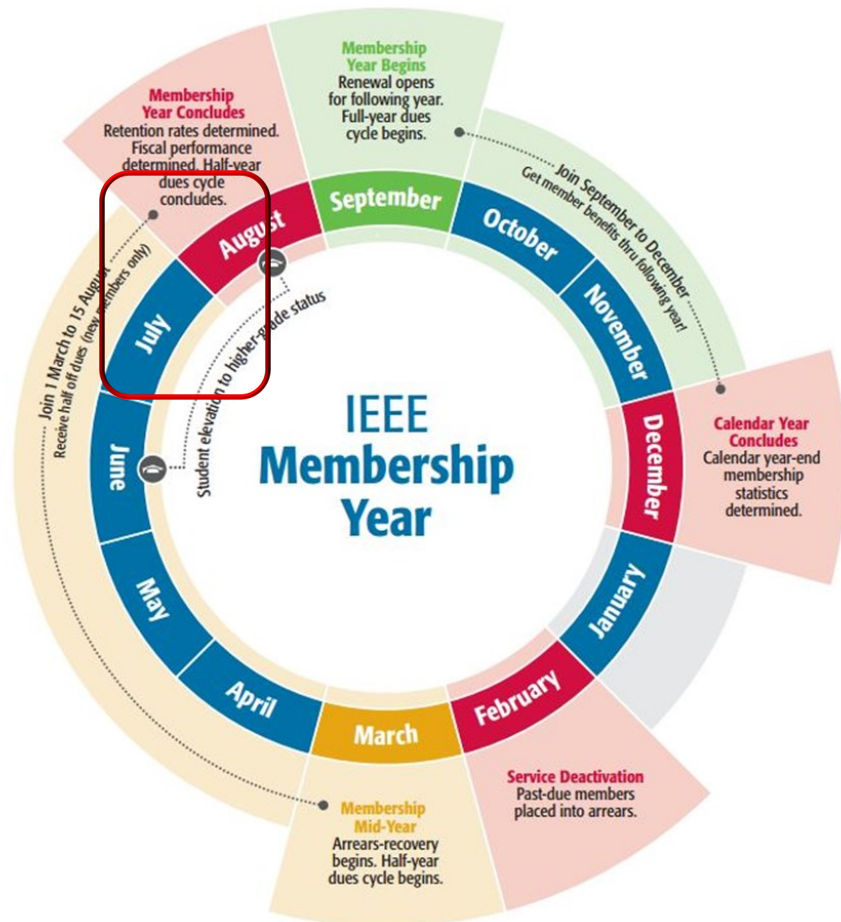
Membership Year Begins
Renewal opens for following year. Full-year dues cycle begins.

Membership Year Concludes
Retention rates determined. Fiscal performance determined. Half-year dues cycle concludes.

Join September to December
Get member benefits thru following year!

September
October
November
December
January
February
March
April
May
June
July
August

Student elevation to higher-grade status

Join 1 March to 15 August
Receive half off dues (new members only)

IEEE Membership Year

Calendar Year Concludes
Calendar year-end membership statistics determined.

Service Deactivation
Past-due members placed into arrears.

Membership Mid-Year
Arrears-recovery begins. Half-year dues cycle begins.